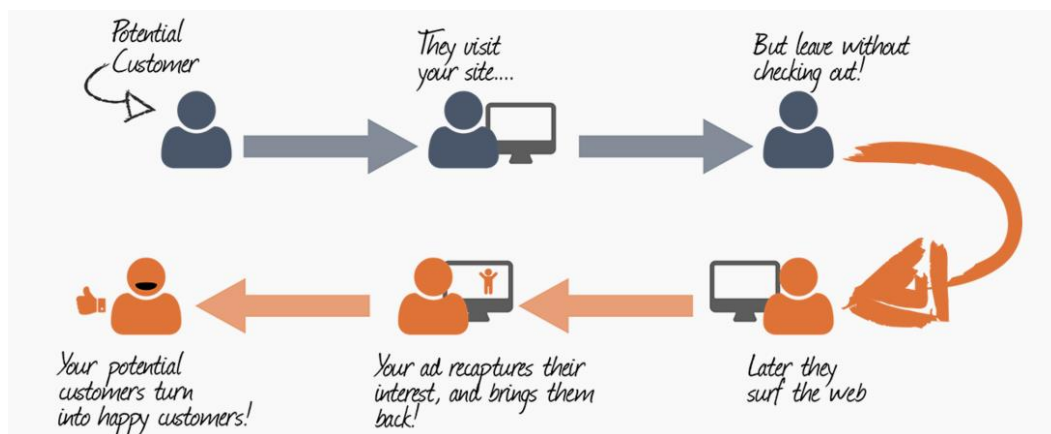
Potential Customer

They visit your site....

But leave without checking out!

Later they surf the web

Your ad recaptures their interest, and brings them back!

Your potential customers turn into happy customers!